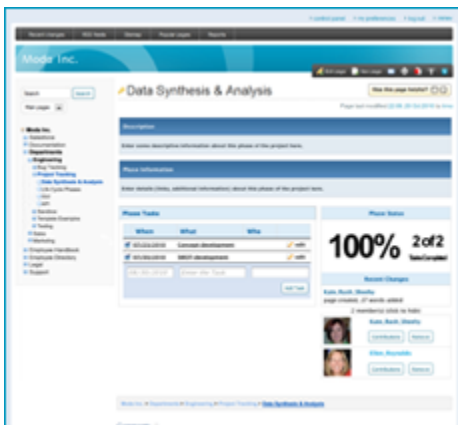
» control panel » my preferences » log out » admin

Recent Changes | RSS feeds | Markup | Popular pages | Reports

Mode Inc.

Edit page | Add page

Search [Search]

Main pages

Mode Inc.
Salesforce
Documentation
Departments
Engineering
Bug Tracking
Project Tracking
Data Synthesis & Analysis
Life Cycle Phases
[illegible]
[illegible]
Sandbox
Template Examples
Testing
Sales
Marketing
Employee Handbook
Employee Directory
Logon
Support

Data Synthesis & Analysis

Was this page helpful?

Page last modified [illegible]

Description

Enter some descriptive information about this phase of the project here.

Phase Information

Enter details (links, additional information) about this phase of the project here.

Phase Tasks

| When | What | Who |
|---|---|---|
| 07/25/2010 | Concept development | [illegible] |
| 07/30/2010 | SWOT development | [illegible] |
| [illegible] | Enter title Type | |

Add Task

Phase Status

100% 2 of 2 Tasks Completed

Recent Changes

Kate, Ruth, Sheila
page created, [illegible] words added

2 member(s) click to hide

Kate, Ruth, Sheila
Contributions | Remove

Ellen, Reynolds
Contributions | Remove

Mode Inc. » Departments » Engineering » Project Tracking » Data Synthesis & Analysis